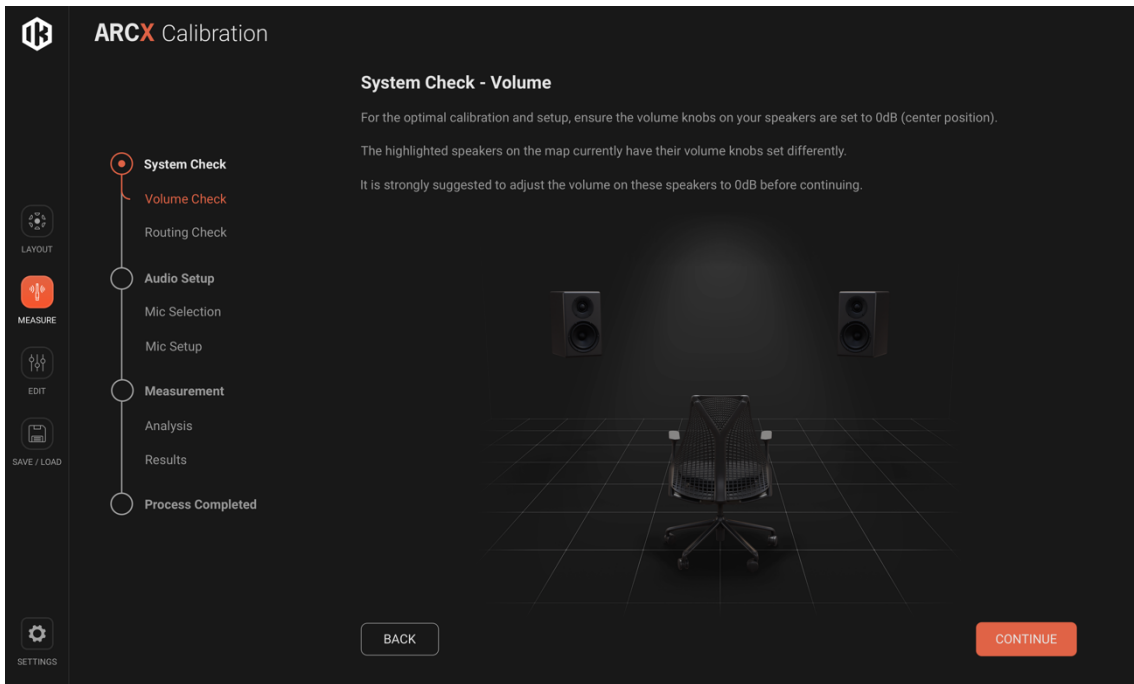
ARCX Calibration

LAYOUT

MEASURE

EDIT

SAVE / LOAD

SETTINGS

System Check

Volume Check

Routing Check

Audio Setup

Mic Selection

Mic Setup

Measurement

Analysis

Results

Process Completed

System Check - Volume

For the optimal calibration and setup, ensure the volume knobs on your speakers are set to 0dB (center position).

The highlighted speakers on the map currently have their volume knobs set differently.

It is strongly suggested to adjust the volume on these speakers to 0dB before continuing.

BACK

CONTINUE